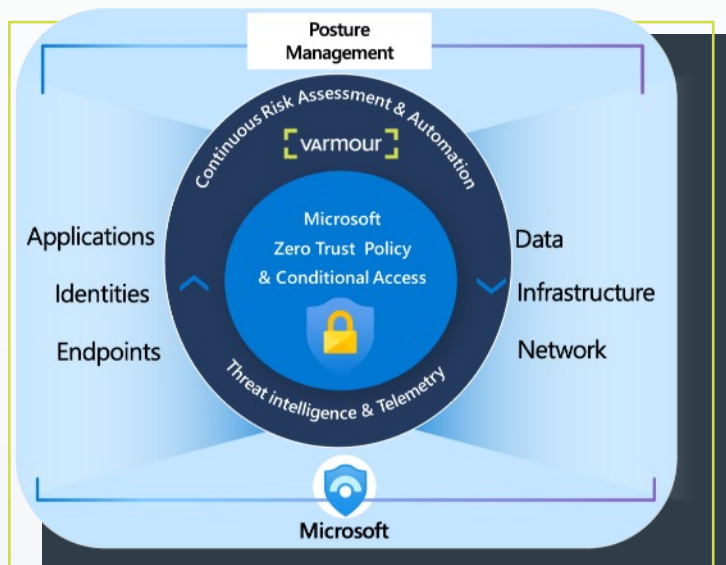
Posture Management

Continuous Risk Assessment & Automation

varmour

Microsoft Zero Trust Policy & Conditional Access

Threat intelligence & Telemetry

Applications

Identities

Endpoints

Data

Infrastructure

Network

Microsoft